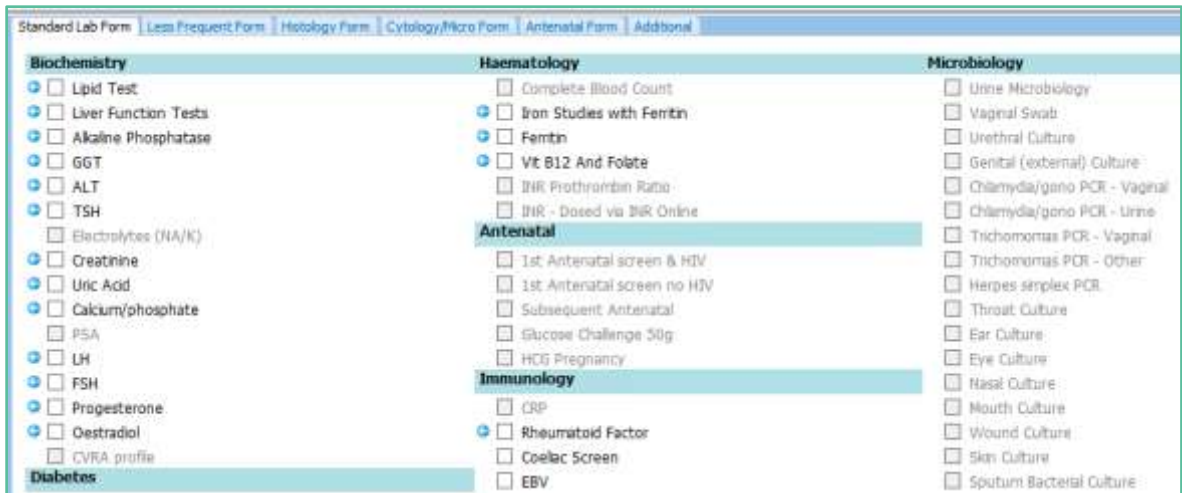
Standard Lab Form | Less Frequent Form | Histology Form | Cytology/Micro Form | Antenatal Form | Additional

Biochemistry
Lipid Test
Liver Function Tests
Alkaline Phosphatase
GGT
ALT
TSH
Electrolytes (NA/K)
Creatinine
Uric Acid
Calcium/phosphate
PSA
LH
FSH
Progesterone
Oestradiol
CVRA profile
Diabetes

Haematology
Complete Blood Count
Iron Studies with Ferritin
Ferritin
Vit B12 And Folate
INR Prothrombin Ratio
INR - Dosed via INR Online
Antenatal
1st Antenatal screen & HIV
1st Antenatal screen no HIV
Subsequent Antenatal
Glucose Challenge 50g
HCG Pregnancy
Immunology
CRP
Rheumatoid Factor
Coeliac Screen
EBV

Microbiology
Urine Microbiology
Vaginal Swab
Urethral Culture
Genital (external) Culture
Chlamydia/gono PCR - Vaginal
Chlamydia/gono PCR - Urine
Trichomonas PCR - Vaginal
Trichomonas PCR - Other
Herpes simplex PCR
Throat Culture
Ear Culture
Eye Culture
Nasal Culture
Mouth Culture
Wound Culture
Skin Culture
Sputum Bacterial Culture